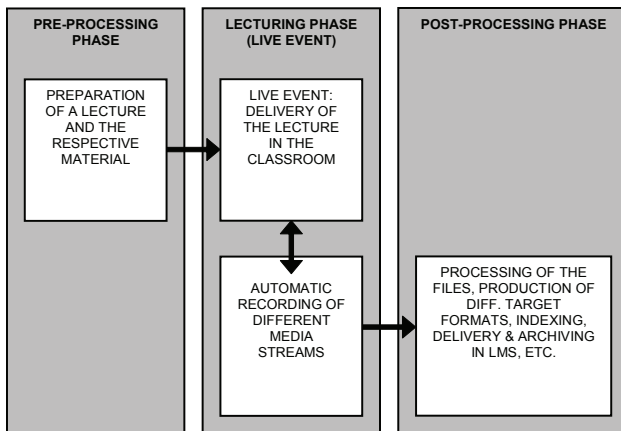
PRE-PROCESSING PHASE

PREPARATION OF A LECTURE AND THE RESPECTIVE MATERIAL

LECTURING PHASE (LIVE EVENT)

LIVE EVENT: DELIVERY OF THE LECTURE IN THE CLASSROOM

AUTOMATIC RECORDING OF DIFFERENT MEDIA STREAMS

POST-PROCESSING PHASE

PROCESSING OF THE FILES, PRODUCTION OF DIFF. TARGET FORMATS, INDEXING, DELIVERY & ARCHIVING IN LMS, ETC.